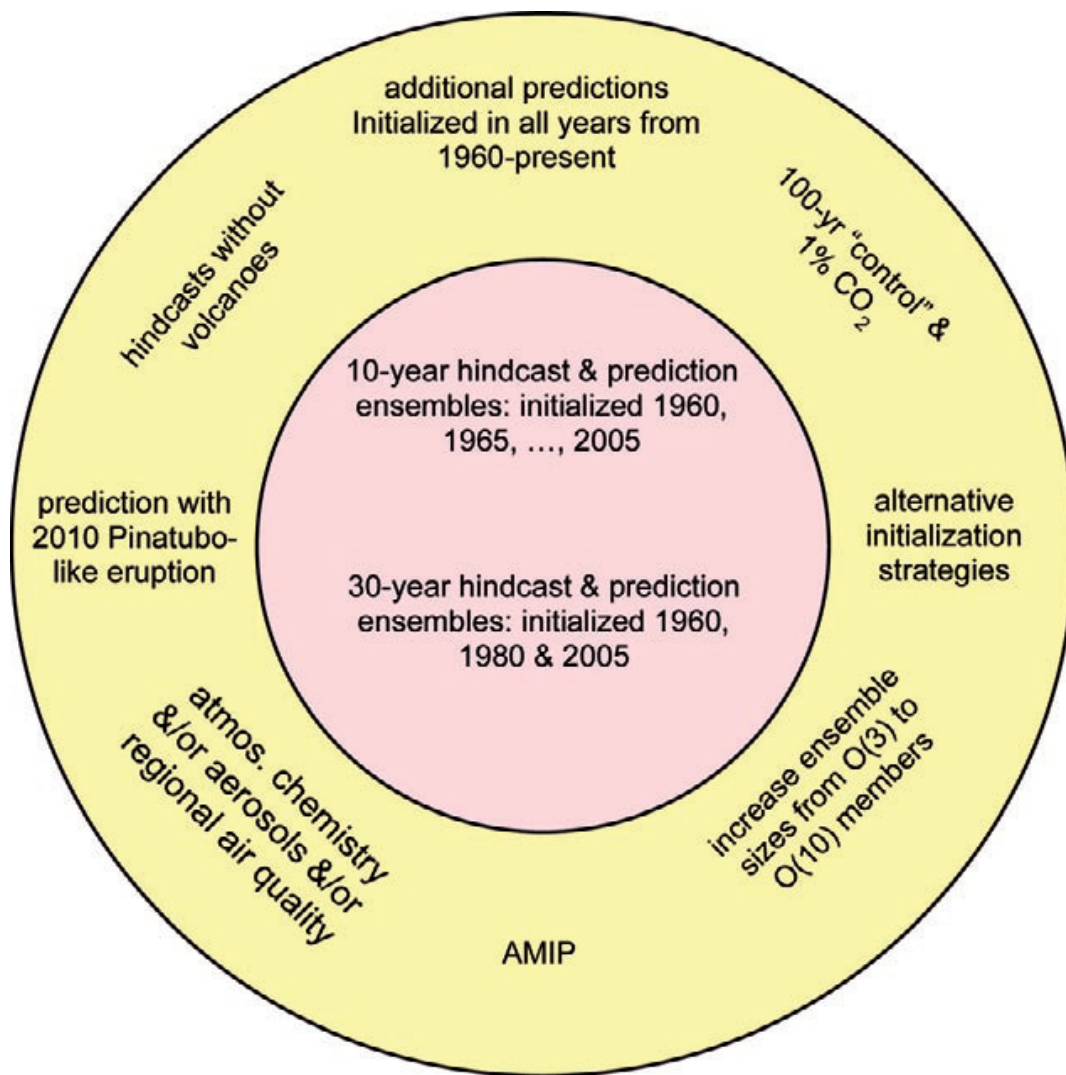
additional predictions Initialized in all years from 1960-present

100-yr "control" & 1% $CO_2$

hindcasts without volcanoes

10-year hindcast & prediction ensembles: initialized 1960, 1965, …, 2005

prediction with 2010 Pinatubo-like eruption

alternative initialization strategies

30-year hindcast & prediction ensembles: initialized 1960, 1980 & 2005

atmos. chemistry &/or aerosols &/or regional air quality

increase ensemble sizes from O(3) to O(10) members

AMIP